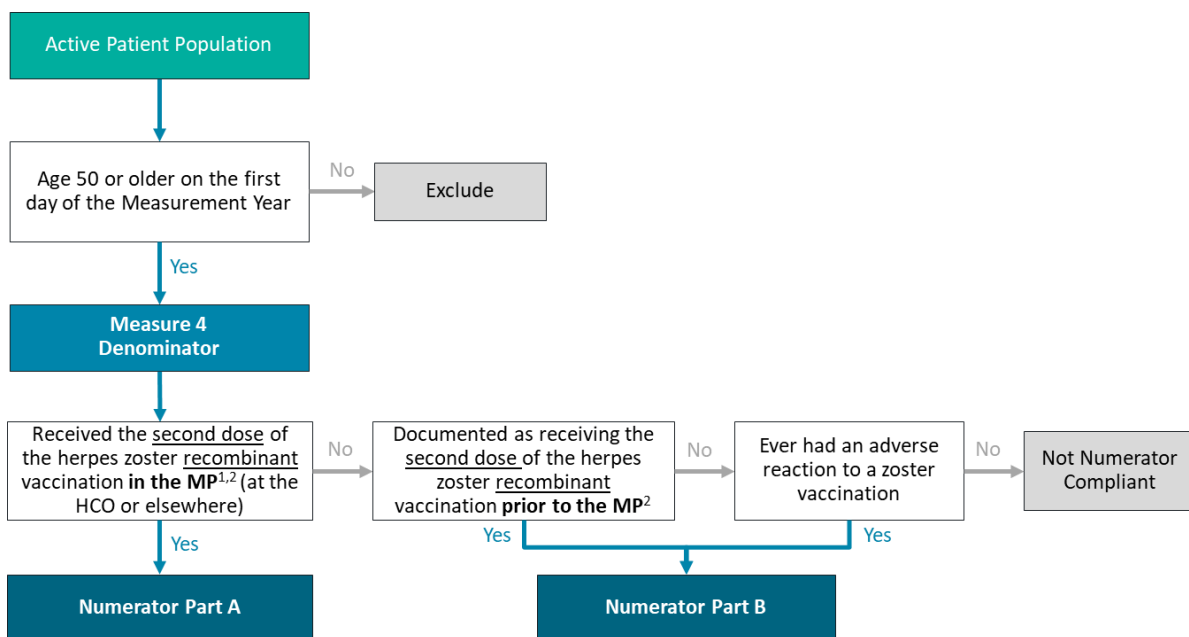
Active Patient Population

Age 50 or older on the first day of the Measurement Year

No

Exclude

Yes

Measure 4 Denominator

Received the second dose of the herpes zoster recombinant vaccination **in the MP**$^{1,2}$ (at the HCO or elsewhere)

No

Documented as receiving the second dose of the herpes zoster recombinant vaccination **prior to the MP**$^{2}$

No

Ever had an adverse reaction to a zoster vaccination

No

Not Numerator Compliant

Yes

Yes

Yes

Numerator Part A

Numerator Part B